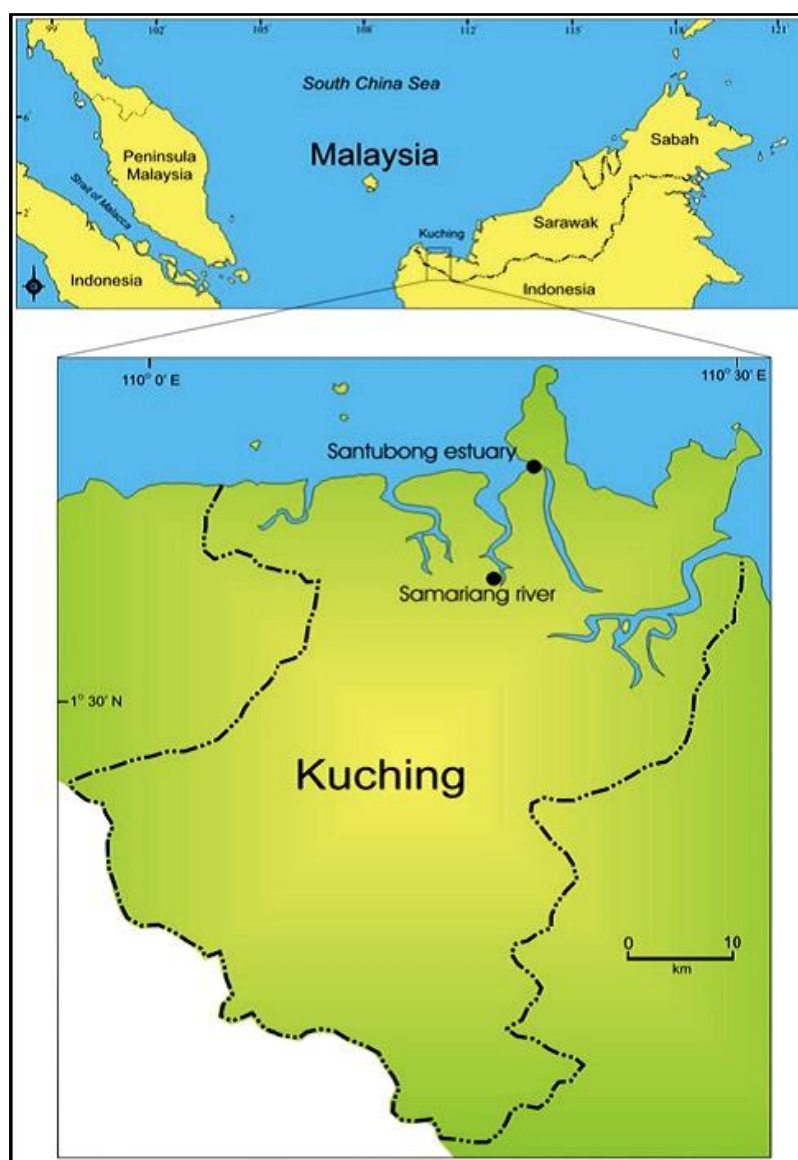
99
102
105
108
112
115
118
121

South China Sea

6'

Malaysia

Peninsula Malaysia

Sabah

Strait of Malacca

2'

Sarawak

Kuching

Indonesia

Indonesia

110° 0' E

110° 30' E

Santubong estuary

Samariang river

1° 30' N

Kuching

0
10
km